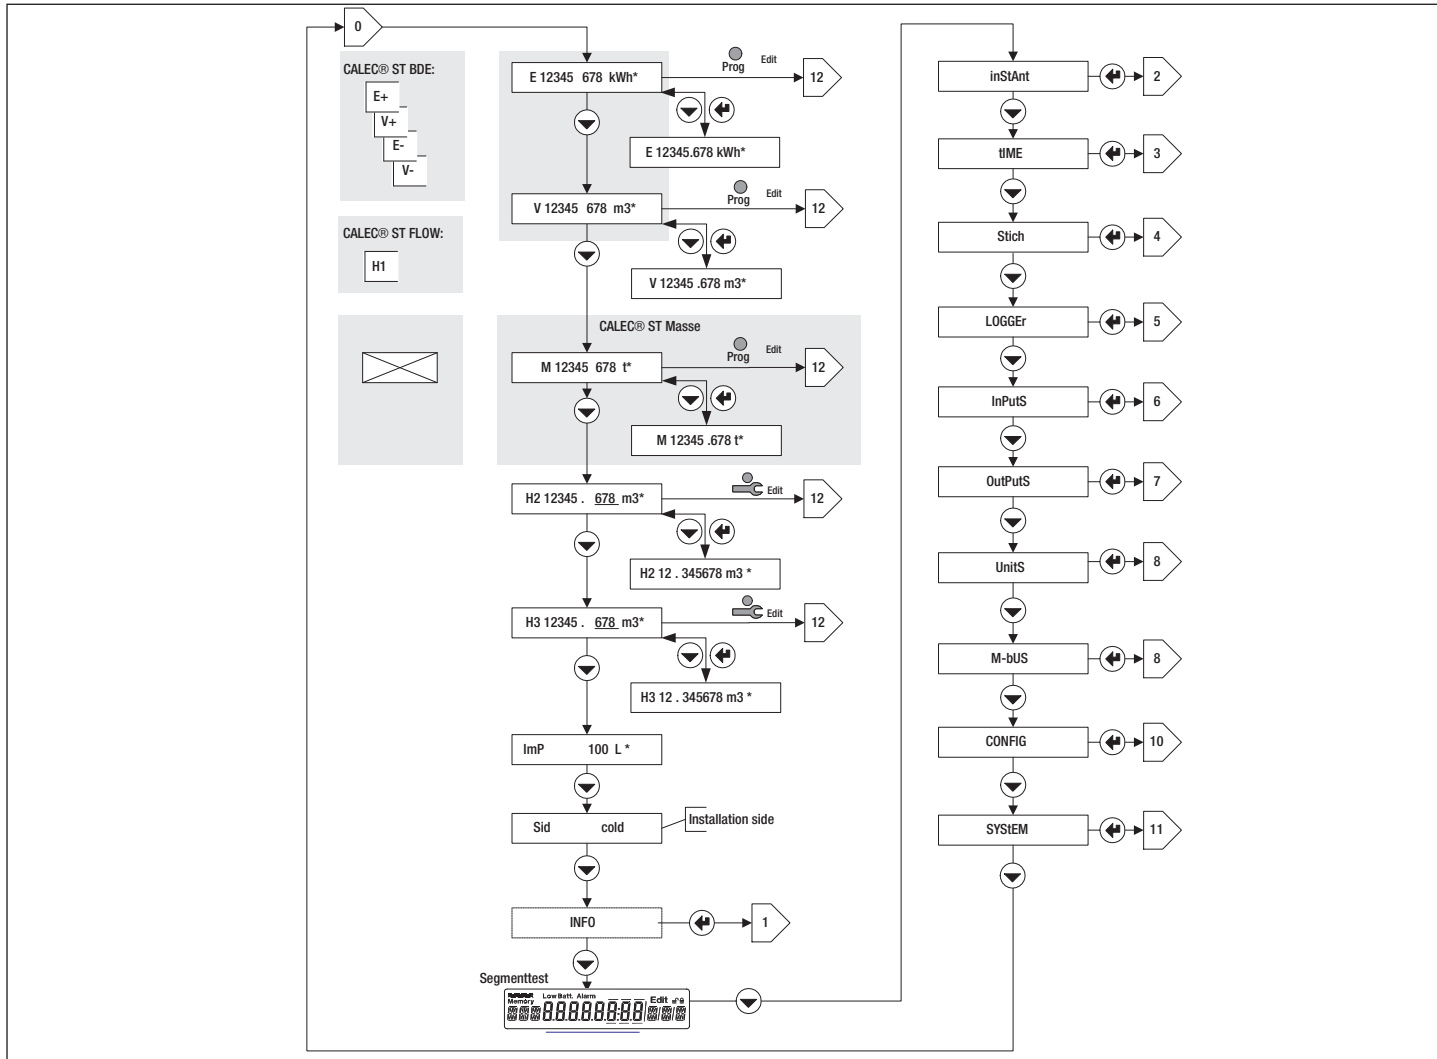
0

CALEC® ST BDE:

E+

V+

E-

V-

CALEC® ST FLOW:

H1

E 12345 678 kWh*

Prog

Edit

12

E 12345.678 kWh*

V 12345 678 m3*

Prog

Edit

12

V 12345 .678 m3*

CALEC® ST Masse

M 12345 678 t*

Prog

Edit

12

M 12345 .678 t*

H2 12345 . 678 m3*

Edit

12

H2 12 . 345678 m3 *

H3 12345 . 678 m3*

Edit

12

H3 12 . 345678 m3 *

ImP 100 L *

Sid cold

Installation side

INFO

1

Segmenttest

Memory Low Batt. Alarm Edit

inStAnt

2

tIME

3

Stich

4

LOGGEr

5

InPutS

6

OutPutS

7

UnitS

8

M-bUS

8

CONFIG

10

SYStEM

11